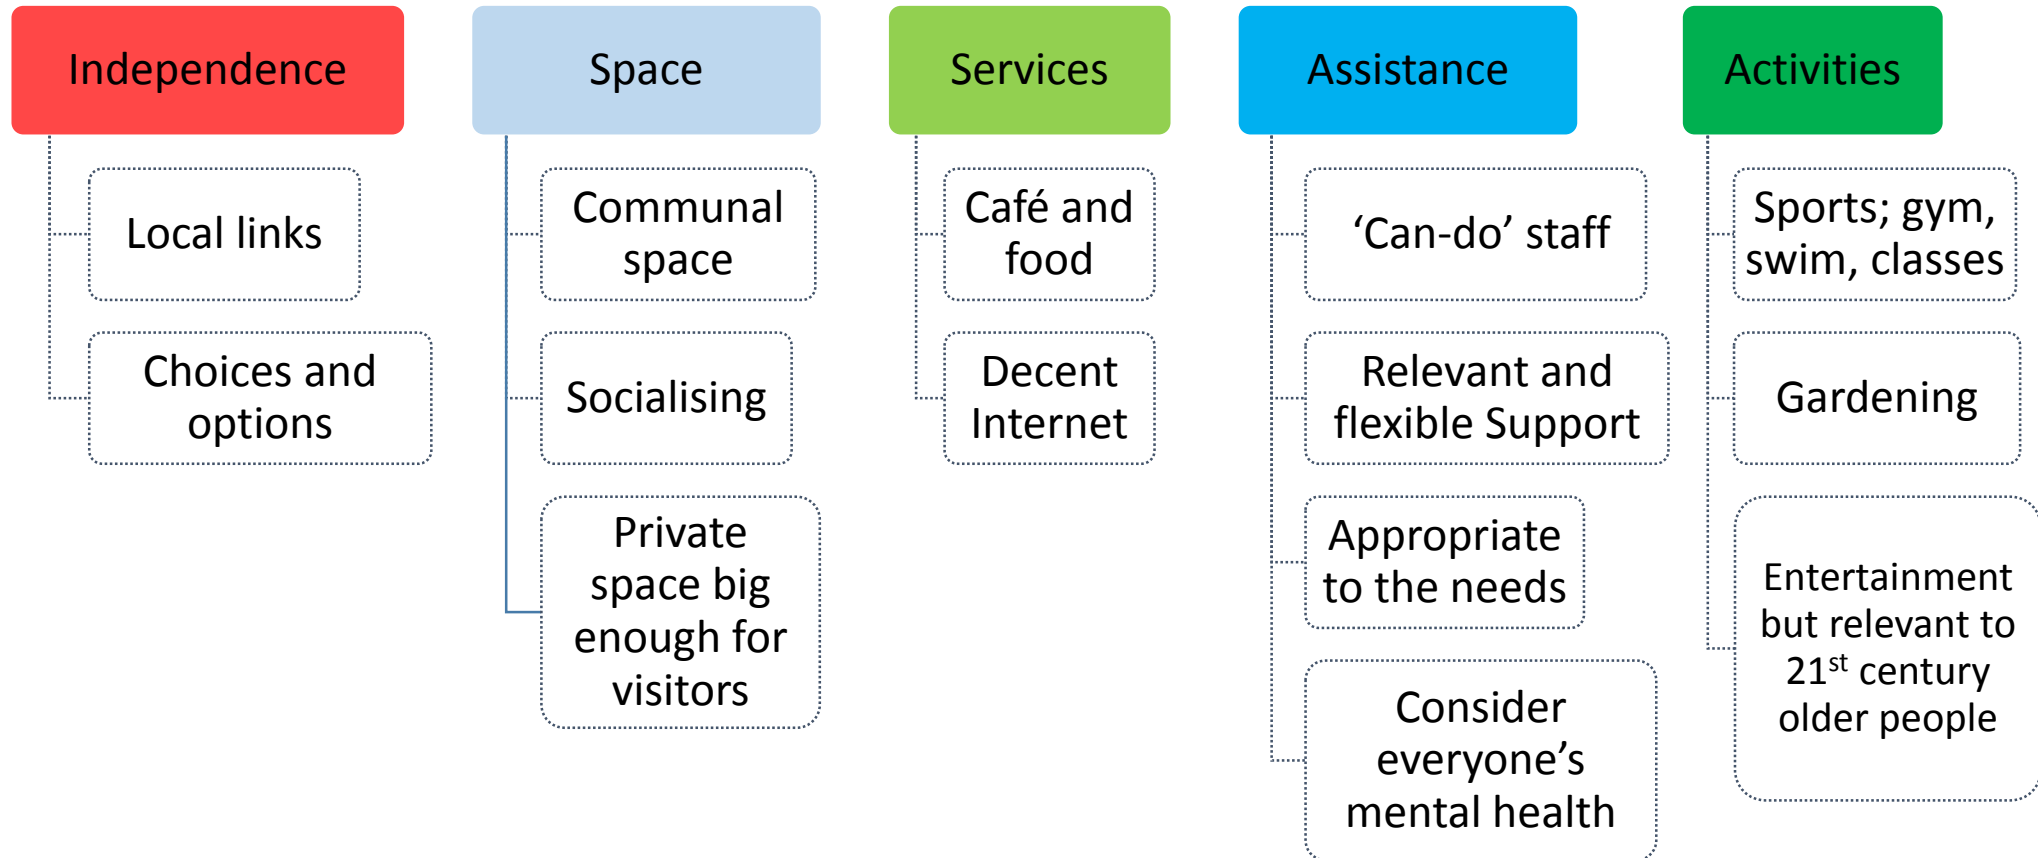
Independence

Local links

Choices and options

Space

Communal space

Socialising

Private space big enough for visitors

Services

Café and food

Decent Internet

Assistance

‘Can-do’ staff

Relevant and flexible Support

Appropriate to the needs

Consider everyone’s mental health

Activities

Sports; gym, swim, classes

Gardening

Entertainment but relevant to $21^{st}$ century older people